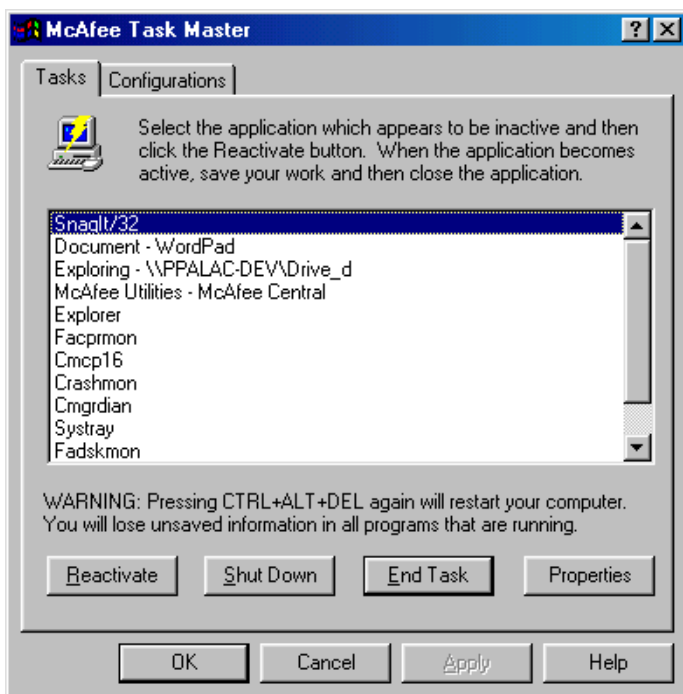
McAfee Task Master

?

Tasks | Configurations

Select the application which appears to be inactive and then click the Reactivate button. When the application becomes active, save your work and then close the application.

SnagIt/32
Document - WordPad
Exploring - \\PPALAC-DEV\Drive_d
McAfee Utilities - McAfee Central
Explorer
Facprmon
Cmcp16
Crashmon
Cmgrdian
Systray
Fadskmon

WARNING: Pressing CTRL+ALT+DEL again will restart your computer. You will lose unsaved information in all programs that are running.

Reactivate | Shut Down | End Task | Properties

OK | Cancel | Apply | Help